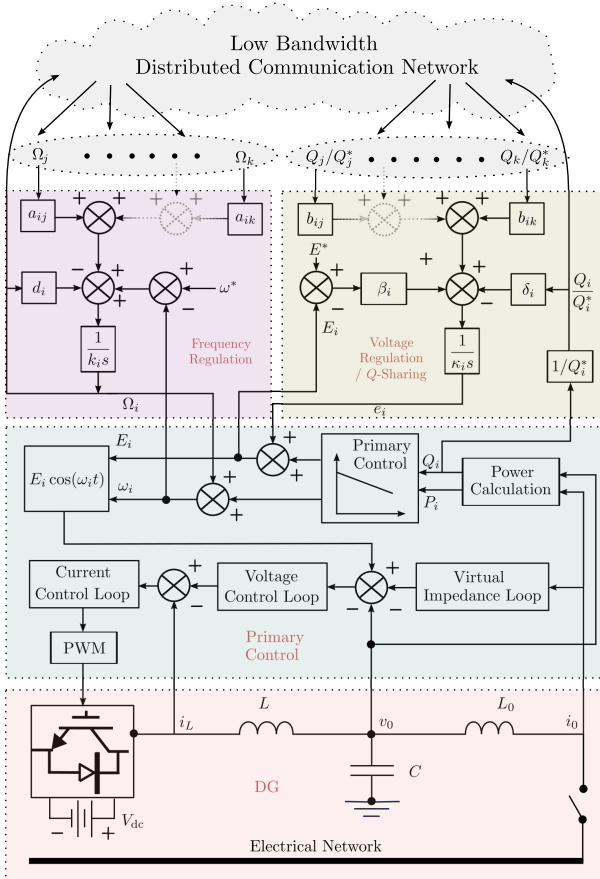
Low Bandwidth
Distributed Communication Network

$\Omega_j$ • • • • • • $\Omega_k$

$Q_j/Q_j^*$ • • • • • • $Q_k/Q_k^*$

$a_{ij}$ + + + $a_{ik}$

$d_i$ − + + + $\omega^*$ −

$\frac{1}{k_i s}$

Frequency Regulation

$\Omega_i$

$b_{ij}$ + + + $b_{ik}$

$E^*$ + − $\beta_i$ + + − $\delta_i$

$E_i$

$\frac{1}{\kappa_i s}$

Voltage Regulation / $Q$-Sharing

$\frac{Q_i}{Q_i^*}$

$1/Q_i^*$

$e_i$

$E_i$ + +

$E_i\cos(\omega_i t)$

$\omega_i$ + +

Primary Control

$Q_i$

$P_i$

Power Calculation

Current Control Loop + −

Voltage Control Loop + −

Virtual Impedance Loop −

PWM

Primary Control

$i_L$ $L$ $v_0$ $L_0$ $i_0$

$C$

DG

− + $V_{\rm dc}$

Electrical Network